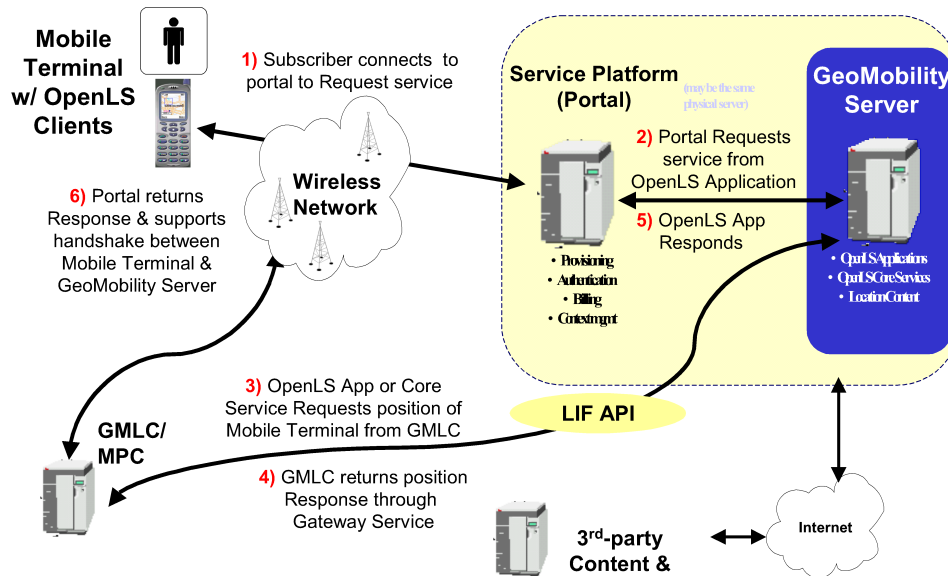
Mobile Terminal w/ OpenLS Clients

1) Subscriber connects to portal to Request service

Wireless Network

Service Platform (Portal)

(may be the same physical server)

GeoMobility Server

2) Portal Requests service from OpenLS Application

5) OpenLS App Responds

• Provisioning
• Authentication
• Billing
• Context mgmt

• OpenLS Applications
• OpenLS Core Services
• Location Content

6) Portal returns Response & supports handshake between Mobile Terminal & GeoMobility Server

3) OpenLS App or Core Service Requests position of Mobile Terminal from GMLC

LIF API

GMLC/ MPC

4) GMLC returns position Response through Gateway Service

3rd-party Content &

Internet